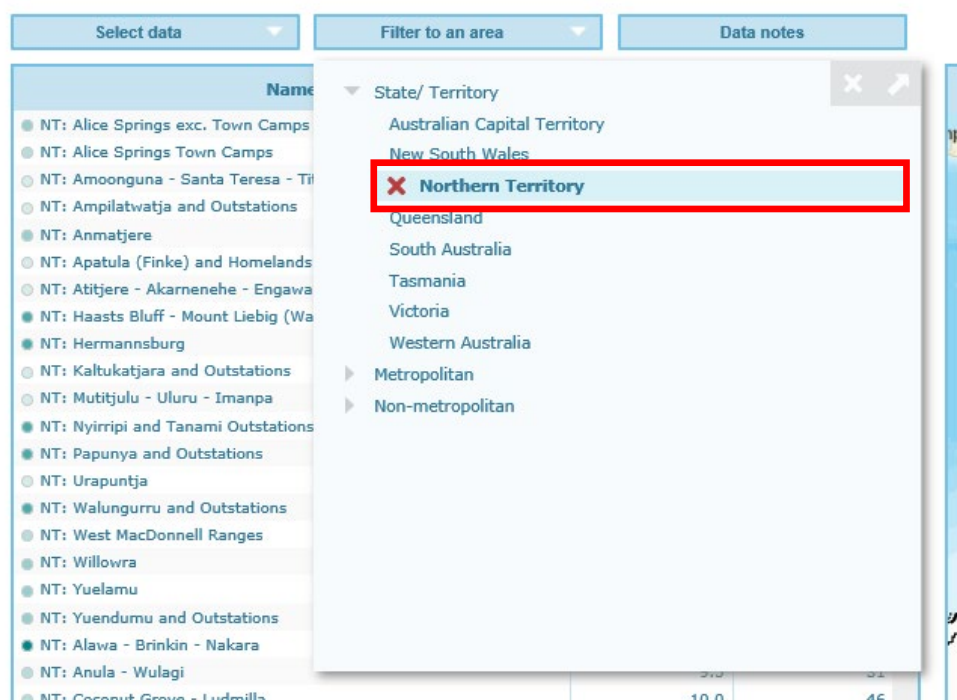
Select data
Filter to an area
Data notes

Name

NT: Alice Springs exc. Town Camps
NT: Alice Springs Town Camps
NT: Amoonguna - Santa Teresa - Ti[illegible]
NT: Ampilatwatja and Outstations
NT: Anmatjere
NT: Apatula (Finke) and Homelands
NT: Atitjere - Akarnenehe - Engawa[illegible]
NT: Haasts Bluff - Mount Liebig (Wa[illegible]
NT: Hermannsburg
NT: Kaltukatjara and Outstations
NT: Mutitjulu - Uluru - Imanpa
NT: Nyirripi and Tanami Outstations
NT: Papunya and Outstations
NT: Urapuntja
NT: Walungurru and Outstations
NT: West MacDonnell Ranges
NT: Willowra
NT: Yuelamu
NT: Yuendumu and Outstations
NT: Alawa - Brinkin - Nakara
NT: Anula - Wulagi
NT: Coconut Grove - Ludmilla

State/ Territory
Australian Capital Territory
New South Wales
Northern Territory
Queensland
South Australia
Tasmania
Victoria
Western Australia
Metropolitan
Non-metropolitan

9.5
31
10.0
46